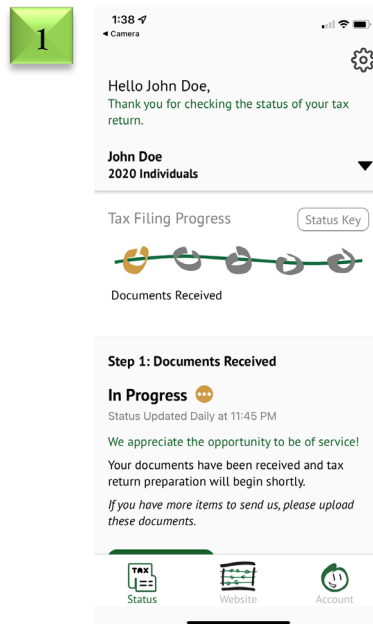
1

1:38
◂ Camera

Hello John Doe,
Thank you for checking the status of your tax return.

John Doe
2020 Individuals

Tax Filing Progress
Status Key

Documents Received

Step 1: Documents Received

In Progress
Status Updated Daily at 11:45 PM

We appreciate the opportunity to be of service!

Your documents have been received and tax return preparation will begin shortly.

*If you have more items to send us, please upload these documents.*

TAX
Status
Website
Account